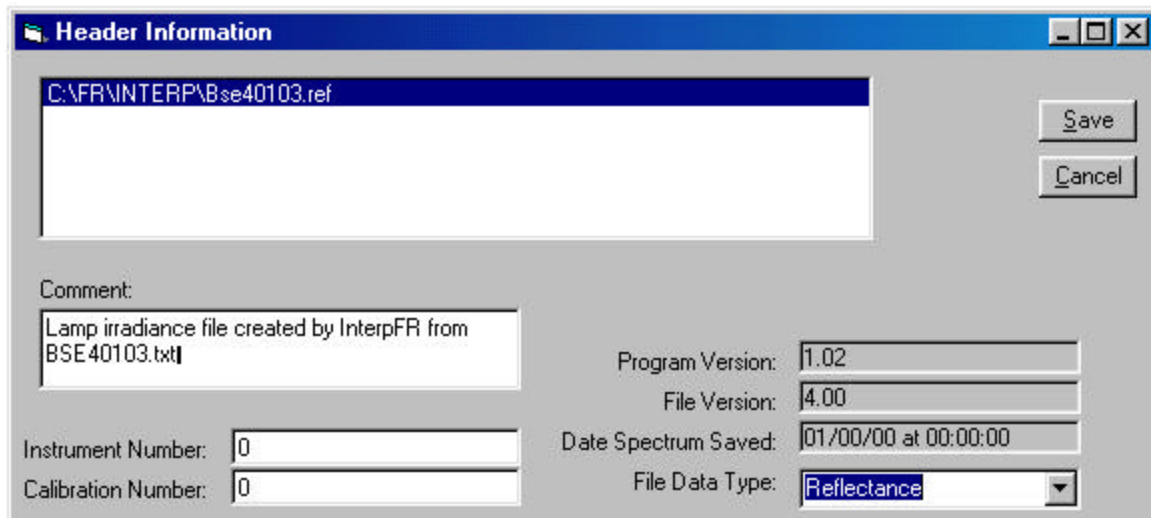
Header Information

C:\FR\INTERP\Bse40103.ref

Save

Cancel

Comment:

Lamp irradiance file created by InterpFR from BSE40103.txt

Program Version: 1.02

File Version: 4.00

Date Spectrum Saved: 01/00/00 at 00:00:00

File Data Type: Reflectance

Instrument Number: 0

Calibration Number: 0